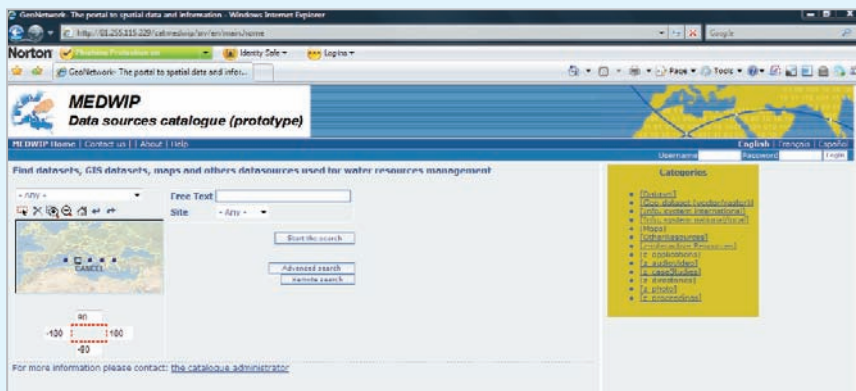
GeoNetwork: The portal to spatial data and information - Windows Internet Explorer

http://81.255.115.229/catmedwip/srv/en/main.home

Google

Norton

Phishing Protection on

Identity Safe

Logins

GeoNetwork: The portal to spatial data and infor...

Page

Tools

MEDWIP
Data sources catalogue (prototype)

MEDWIP Home | Contact us | About | Help

English | Français | Español

Username Password Login

Find datasets, GIS datasets, maps and others datasources used for water resources management

- Any -

Free Text

Site - Any -

CANCEL

Start the search

Advanced search

Remote search

90

-180

180

-90

Categories

[Dataset]
[Geo dataset (vector/raster)]
[Info. system international]
[Info. system national/local]
[Maps]
[Other resources]
[Organisation/Resources]
[z_collections]
[z_audio/video]
[z_case studies]
[z_directories]
[z_photo]
[z_proceedings]

For more information please contact: the catalogue administrator